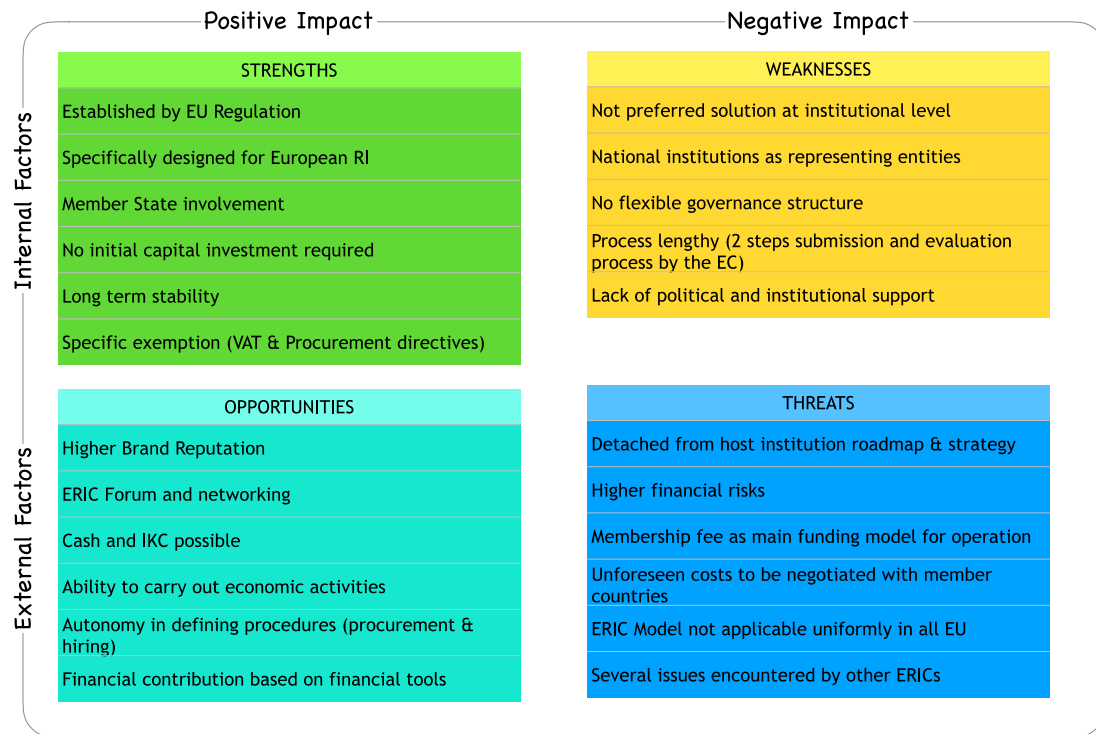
Positive Impact

Negative Impact

Internal Factors

External Factors

| STRENGTHS |
|---|
| Established by EU Regulation |
| Specifically designed for European RI |
| Member State involvement |
| No initial capital investment required |
| Long term stability |
| Specific exemption (VAT & Procurement directives) |

| WEAKNESSES |
|---|
| Not preferred solution at institutional level |
| National institutions as representing entities |
| No flexible governance structure |
| Process lengthy (2 steps submission and evaluation process by the EC) |
| Lack of political and institutional support |

| OPPORTUNITIES |
|---|
| Higher Brand Reputation |
| ERIC Forum and networking |
| Cash and IKC possible |
| Ability to carry out economic activities |
| Autonomy in defining procedures (procurement & hiring) |
| Financial contribution based on financial tools |

| THREATS |
|---|
| Detached from host institution roadmap & strategy |
| Higher financial risks |
| Membership fee as main funding model for operation |
| Unforeseen costs to be negotiated with member countries |
| ERIC Model not applicable uniformly in all EU |
| Several issues encountered by other ERICs |